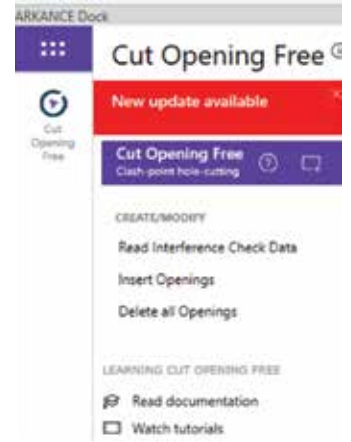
ARKANCE Dock

Cut Opening Free

Cut Opening Free

New update available

Cut Opening Free
Clash-point hole-cutting

CREATE/MODIFY

Read Interference Check Data

Insert Openings

Delete all Openings

LEARNING CUT OPENING FREE

Read documentation

Watch tutorials